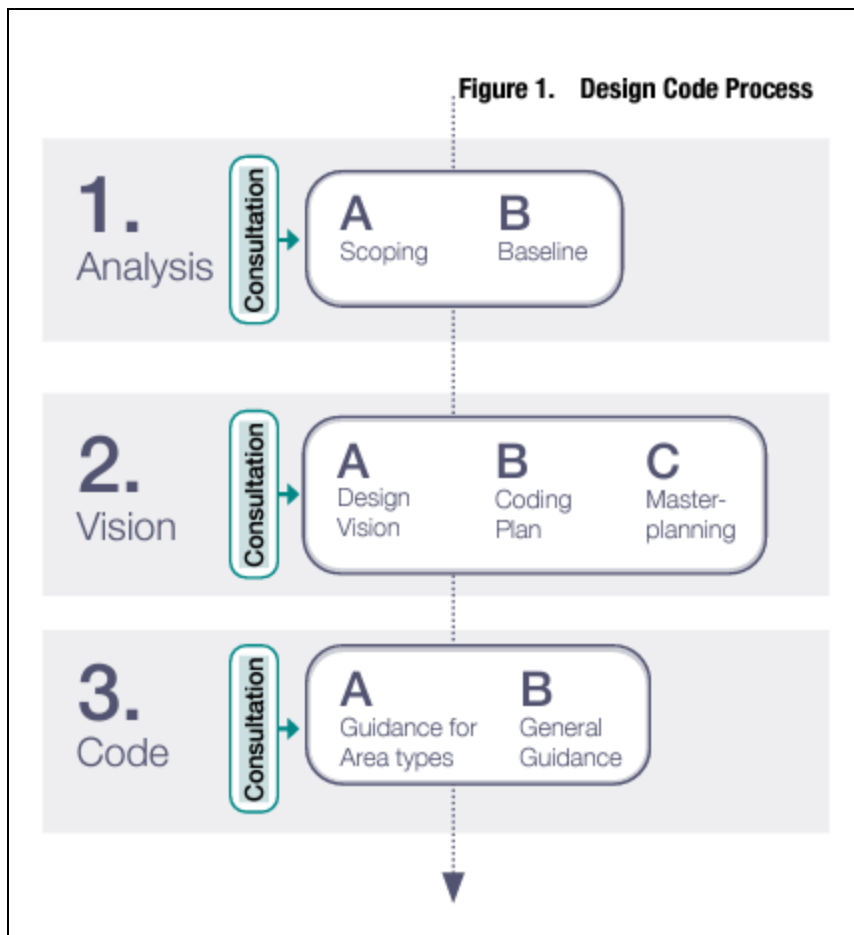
Figure 1. Design Code Process

1. Analysis

Consultation

A Scoping

B Baseline

2. Vision

Consultation

A Design Vision

B Coding Plan

C Master-planning

3. Code

Consultation

A Guidance for Area types

B General Guidance